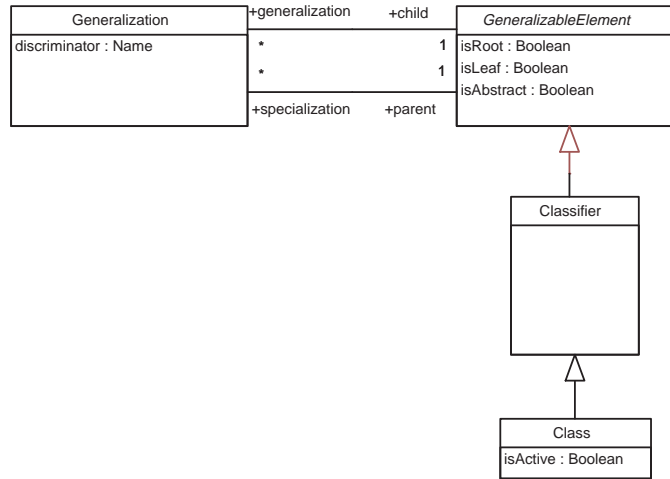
Generalization
discriminator : Name

+generalization
+child
*
1
*
1
+specialization
+parent

GeneralizableElement
isRoot : Boolean
isLeaf : Boolean
isAbstract : Boolean

Classifier

Class
isActive : Boolean